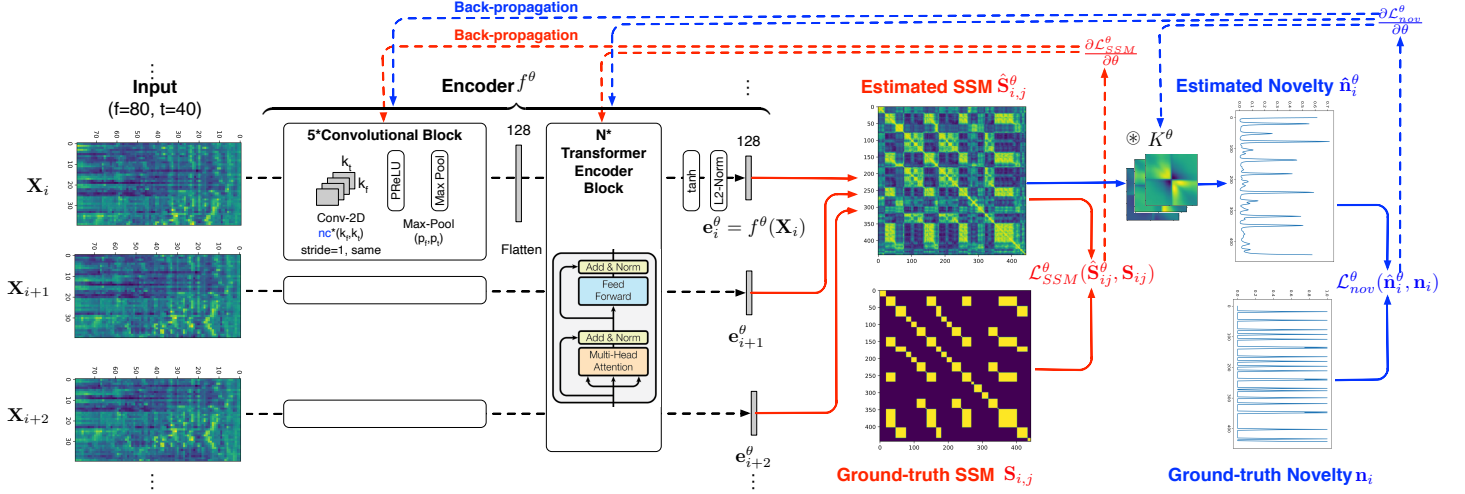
Back-propagation

Back-propagation

$\frac{\partial \mathcal{L}^{\theta}_{nov}}{\partial \theta}$

$\frac{\partial \mathcal{L}^{\theta}_{SSM}}{\partial \theta}$

⋮

Input
(f=80, t=40)

Encoder $f^{\theta}$

⋮

Estimated SSM $\hat{\mathbf{S}}^{\theta}_{i,j}$

Estimated Novelty $\hat{\mathbf{n}}^{\theta}_{i}$

5*Convolutional Block

128

N*
Transformer
Encoder
Block

128

$\mathbf{X}_i$

$k_t$
$k_f$

PReLU

Max Pool

tanh

L2-Norm

Conv-2D
nc*($k_f$,$k_t$)
stride=1, same

Max-Pool
($p_f$,$p_t$)

Flatten

$\mathbf{e}^{\theta}_{i} = f^{\theta}(\mathbf{X}_i)$

$\circledast$ $K^{\theta}$

$\mathcal{L}^{\theta}_{SSM}(\hat{\mathbf{S}}^{\theta}_{ij}, \mathbf{S}_{ij})$

$\mathbf{X}_{i+1}$

Add & Norm

Feed
Forward

Add & Norm

Multi-Head
Attention

$\mathbf{e}^{\theta}_{i+1}$

$\mathcal{L}^{\theta}_{nov}(\hat{\mathbf{n}}^{\theta}_{i}, \mathbf{n}_i)$

$\mathbf{X}_{i+2}$

$\mathbf{e}^{\theta}_{i+2}$

⋮

⋮

Ground-truth SSM $\mathbf{S}_{i,j}$

Ground-truth Novelty $\mathbf{n}_i$